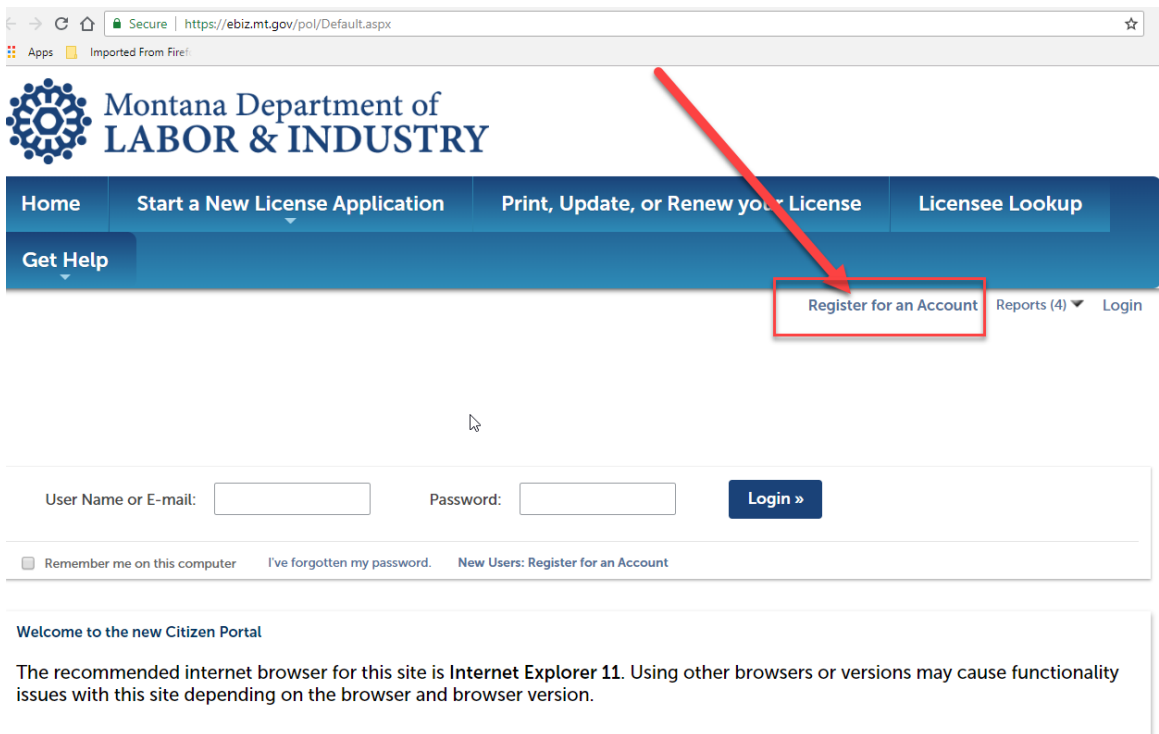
Secure | https://ebiz.mt.gov/pol/Default.aspx

Apps Imported From Firef

Montana Department of LABOR & INDUSTRY

Home Start a New License Application Print, Update, or Renew yo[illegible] License Licensee Lookup

Get Help

Register for an Account Reports (4) Login

User Name or E-mail: Password: Login »

Remember me on this computer I've forgotten my password. New Users: Register for an Account

Welcome to the new Citizen Portal

The recommended internet browser for this site is Internet Explorer 11. Using other browsers or versions may cause functionality issues with this site depending on the browser and browser version.